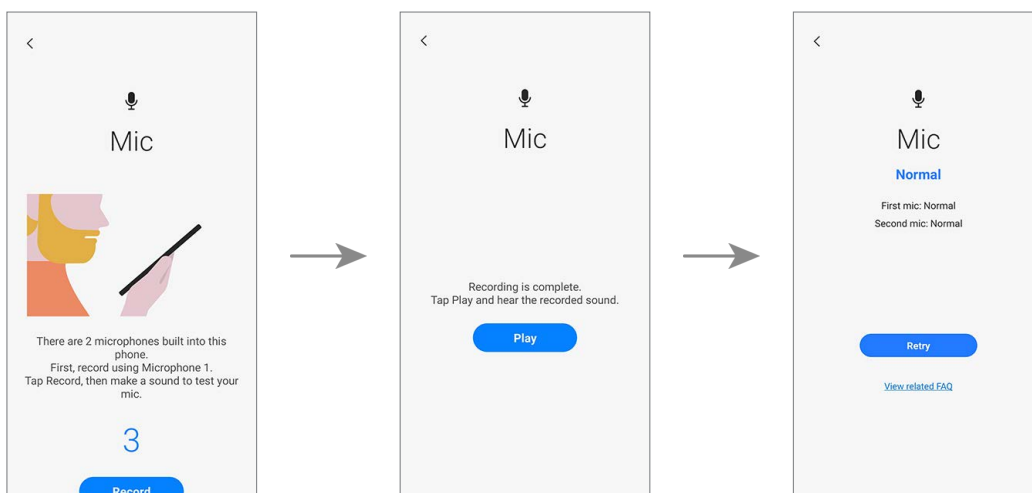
<

Mic

There are 2 microphones built into this phone.
First, record using Microphone 1.
Tap Record, then make a sound to test your mic.

3

Record

<

Mic

Recording is complete.
Tap Play and hear the recorded sound.

Play

<

Mic

Normal

First mic: Normal
Second mic: Normal

Retry

View related FAQ